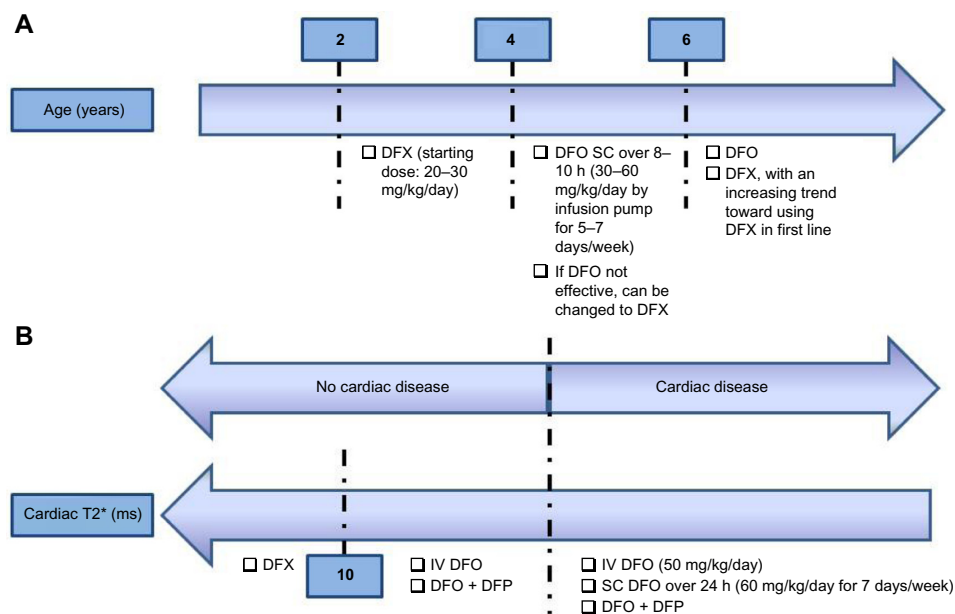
A

2

4

6

Age (years)

☐ DFX (starting dose: 20–30 mg/kg/day)

☐ DFO SC over 8–10 h (30–60 mg/kg/day by infusion pump for 5–7 days/week)

☐ If DFO not effective, can be changed to DFX

☐ DFO

☐ DFX, with an increasing trend toward using DFX in first line

B

No cardiac disease

Cardiac disease

Cardiac T2* (ms)

☐ DFX

10

☐ IV DFO

☐ DFO + DFP

☐ IV DFO (50 mg/kg/day)

☐ SC DFO over 24 h (60 mg/kg/day for 7 days/week)

☐ DFO + DFP